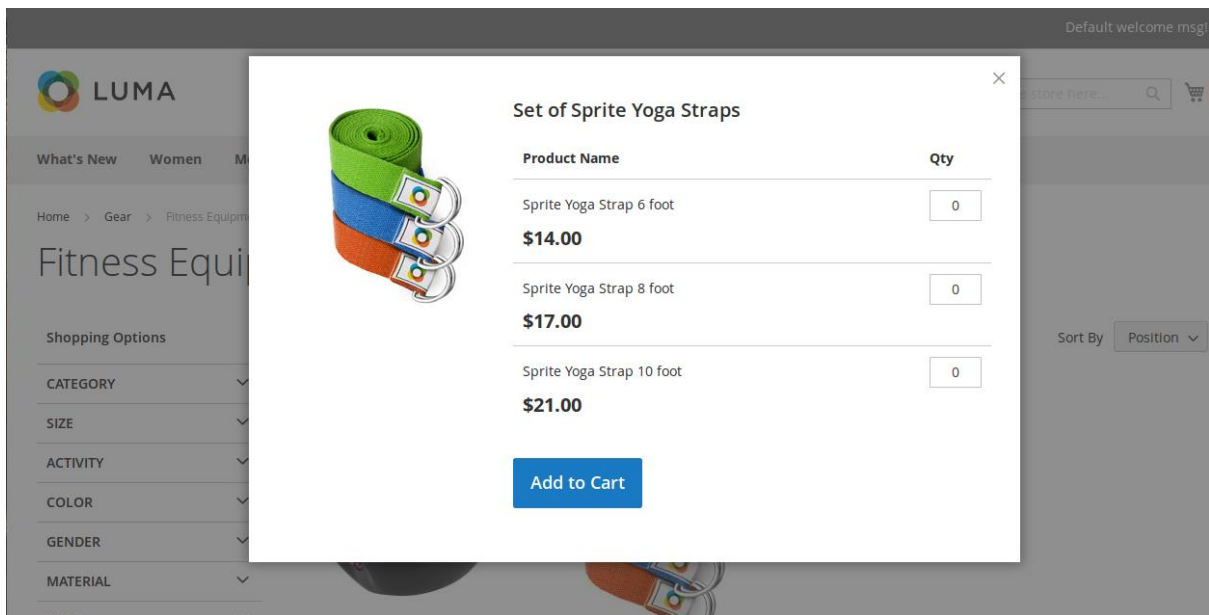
Default welcome msg!

LUMA

e store here...

What's New Women M

Home > Gear > Fitness Equipm

Fitness Equi

Shopping Options

CATEGORY

SIZE

ACTIVITY

COLOR

GENDER

MATERIAL

Sort By Position

×

Set of Sprite Yoga Straps

| Product Name | Qty |
|---|---|
| Sprite Yoga Strap 6 foot $14.00 | 0 |
| Sprite Yoga Strap 8 foot $17.00 | 0 |
| Sprite Yoga Strap 10 foot $21.00 | 0 |

Add to Cart